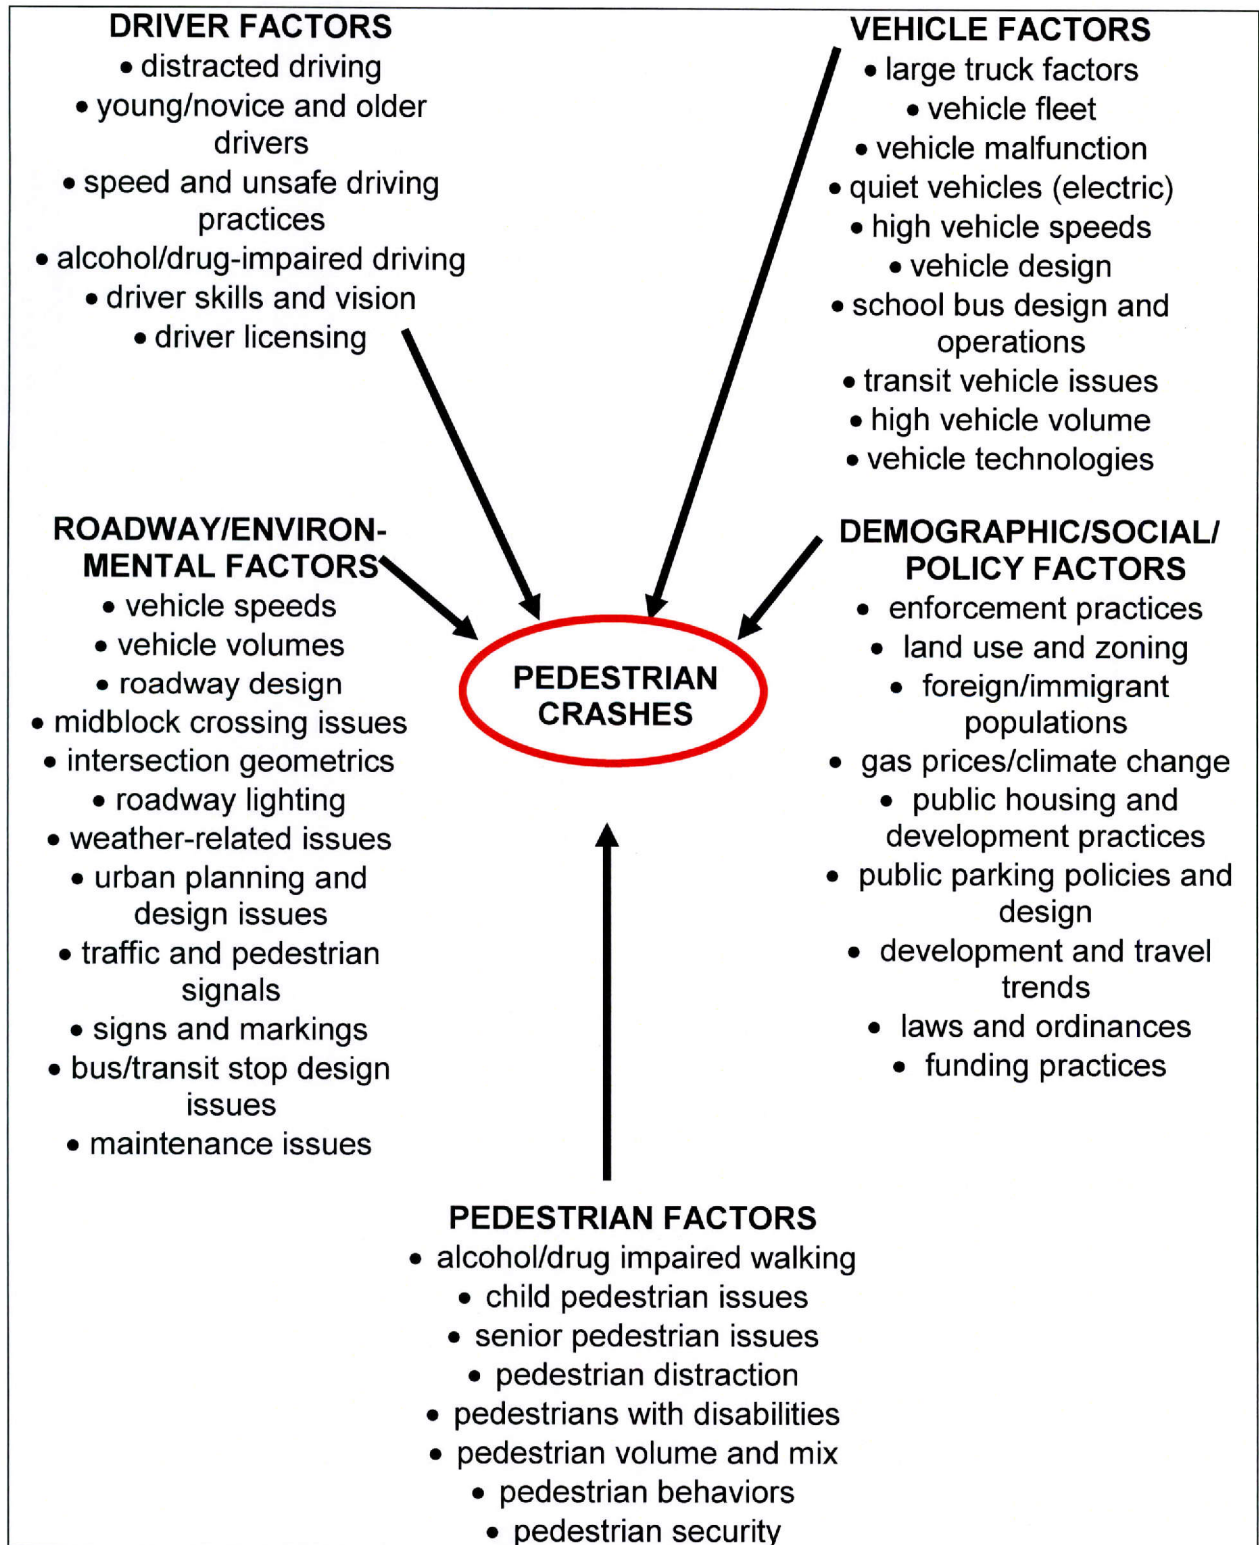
DRIVER FACTORS
• distracted driving
• young/novice and older drivers
• speed and unsafe driving practices
• alcohol/drug-impaired driving
• driver skills and vision
• driver licensing

VEHICLE FACTORS
• large truck factors
• vehicle fleet
• vehicle malfunction
• quiet vehicles (electric)
• high vehicle speeds
• vehicle design
• school bus design and operations
• transit vehicle issues
• high vehicle volume
• vehicle technologies

ROADWAY/ENVIRONMENTAL FACTORS
• vehicle speeds
• vehicle volumes
• roadway design
• midblock crossing issues
• intersection geometrics
• roadway lighting
• weather-related issues
• urban planning and design issues
• traffic and pedestrian signals
• signs and markings
• bus/transit stop design issues
• maintenance issues

PEDESTRIAN CRASHES

DEMOGRAPHIC/SOCIAL/ POLICY FACTORS
• enforcement practices
• land use and zoning
• foreign/immigrant populations
• gas prices/climate change
• public housing and development practices
• public parking policies and design
• development and travel trends
• laws and ordinances
• funding practices

PEDESTRIAN FACTORS
• alcohol/drug impaired walking
• child pedestrian issues
• senior pedestrian issues
• pedestrian distraction
• pedestrians with disabilities
• pedestrian volume and mix
• pedestrian behaviors
• pedestrian security